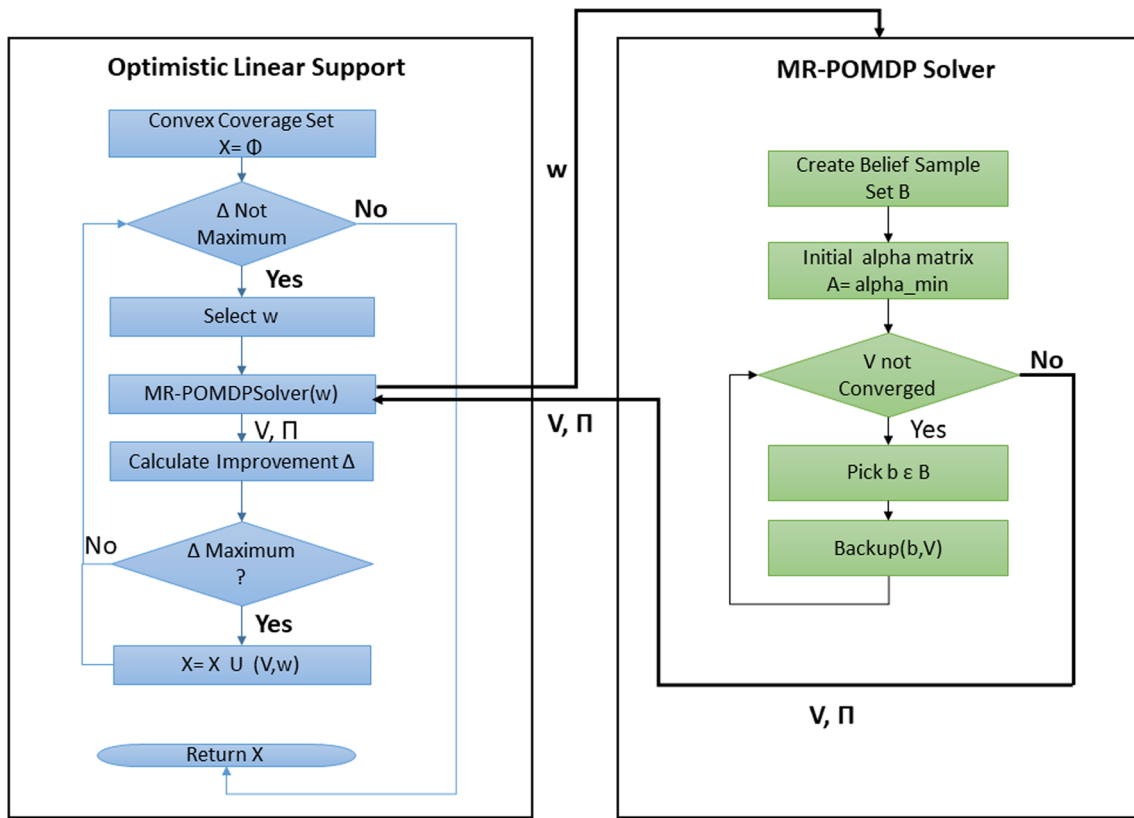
Optimistic Linear Support

Convex Coverage Set
X= Φ

Δ Not
Maximum

No

Yes

Select w

MR-POMDPSolver(w)

V, Π

Calculate Improvement Δ

No

Δ Maximum
?

Yes

X= X U (V,w)

Return X

w

V, Π

MR-POMDP Solver

Create Belief Sample
Set B

Initial alpha matrix
A= alpha_min

V not
Converged

No

Yes

Pick b ε B

Backup(b,V)

V, Π